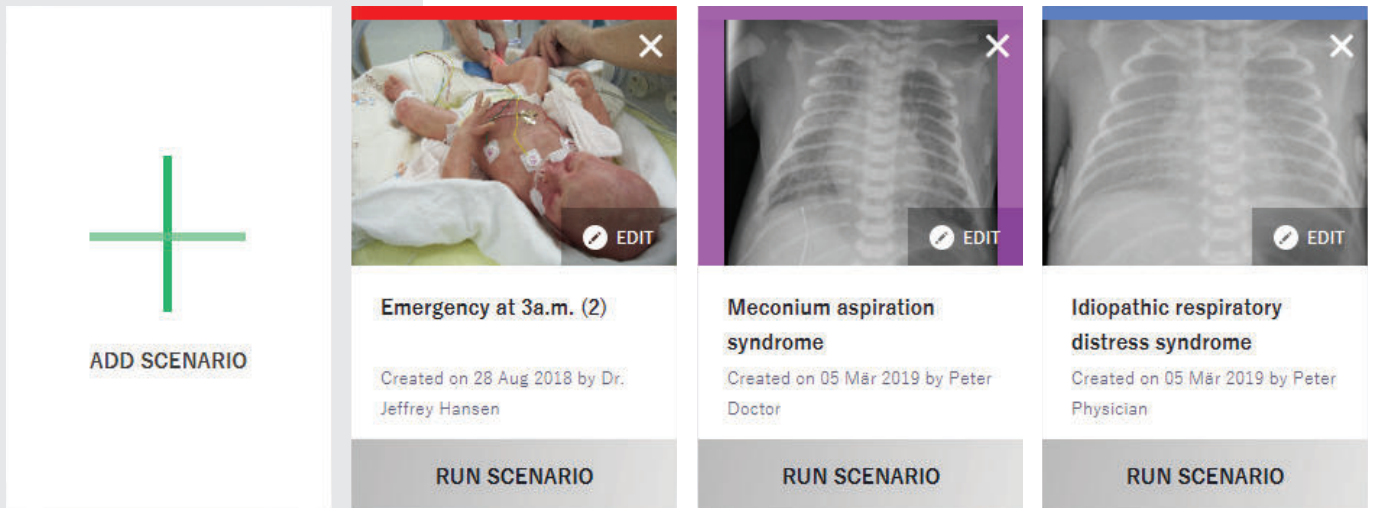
ADD SCENARIO

EDIT

Emergency at 3a.m. (2)

Created on 28 Aug 2018 by Dr. Jeffrey Hansen

RUN SCENARIO

EDIT

Meconium aspiration syndrome

Created on 05 Mär 2019 by Peter Doctor

RUN SCENARIO

EDIT

Idiopathic respiratory distress syndrome

Created on 05 Mär 2019 by Peter Physician

RUN SCENARIO